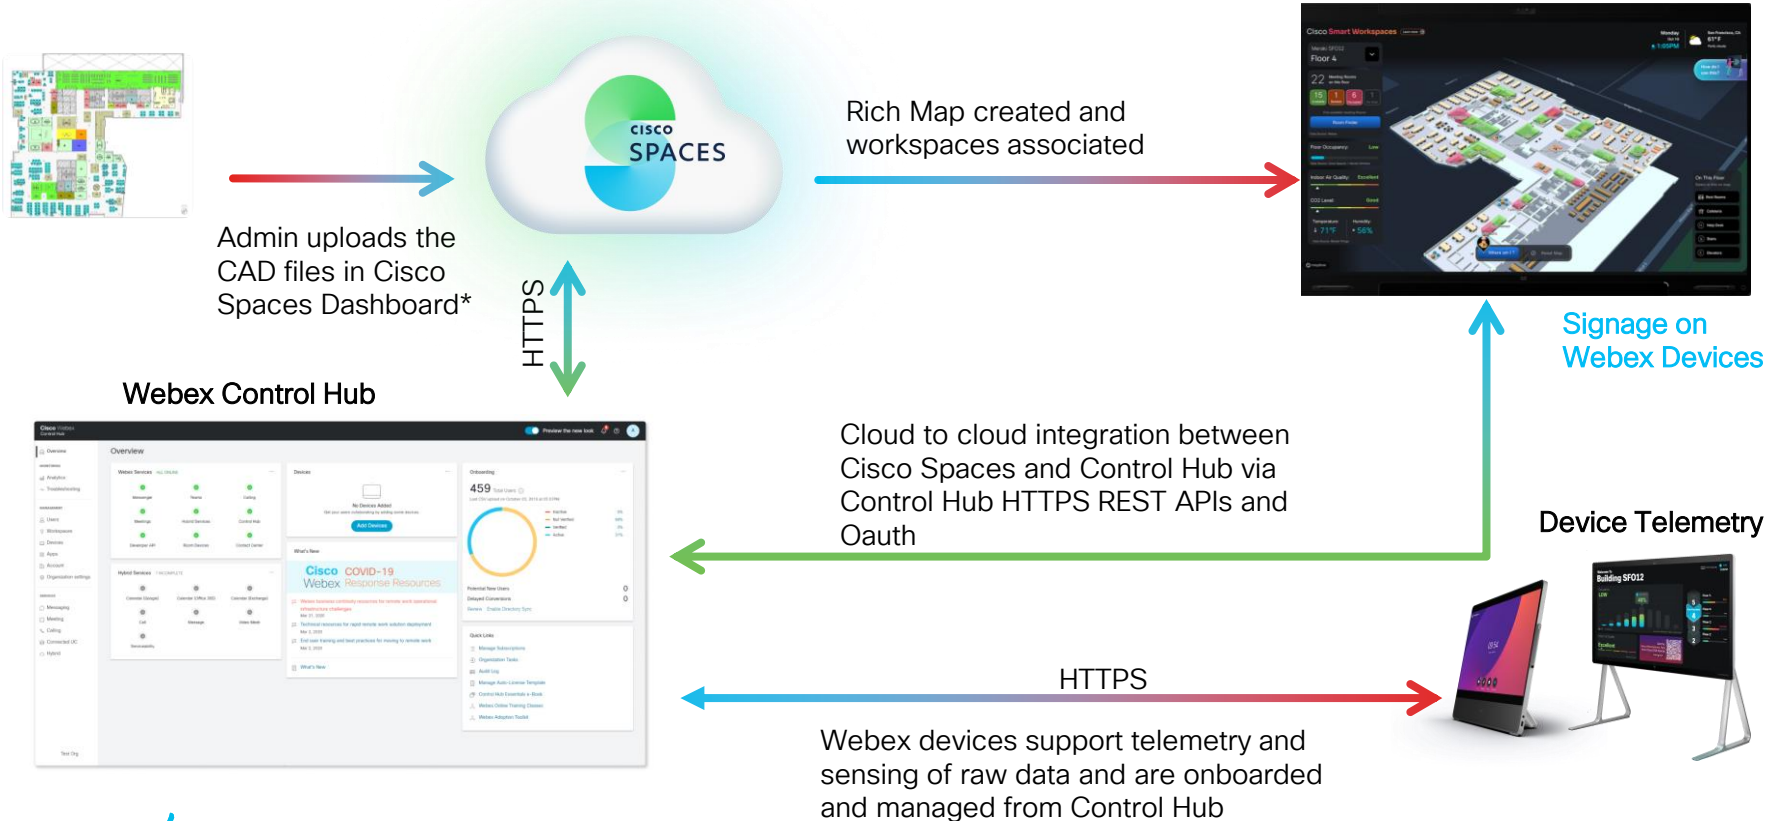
CISCO SPACES

Rich Map created and workspaces associated

Admin uploads the CAD files in Cisco Spaces Dashboard*

HTTPS

Cisco Smart Workspaces

Floor 4

Signage on Webex Devices

Webex Control Hub

Overview

Cisco COVID-19 Webex Response Resources

459

Cloud to cloud integration between Cisco Spaces and Control Hub via Control Hub HTTPS REST APIs and Oauth

Device Telemetry

Building SFO12

HTTPS

Webex devices support telemetry and sensing of raw data and are onboarded and managed from Control Hub